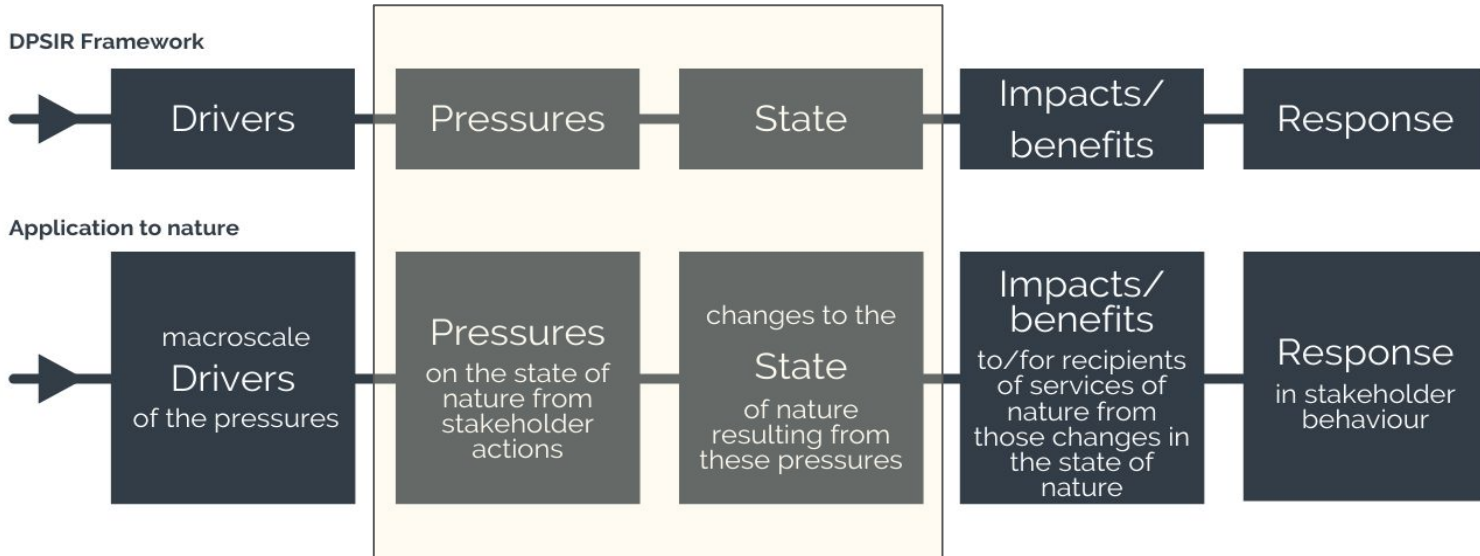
DPSIR Framework

Drivers

Pressures

State

Impacts/ benefits

Response

Application to nature

macroscale Drivers of the pressures

Pressures on the state of nature from stakeholder actions

changes to the State of nature resulting from these pressures

Impacts/ benefits to/for recipients of services of nature from those changes in the state of nature

Response in stakeholder behaviour